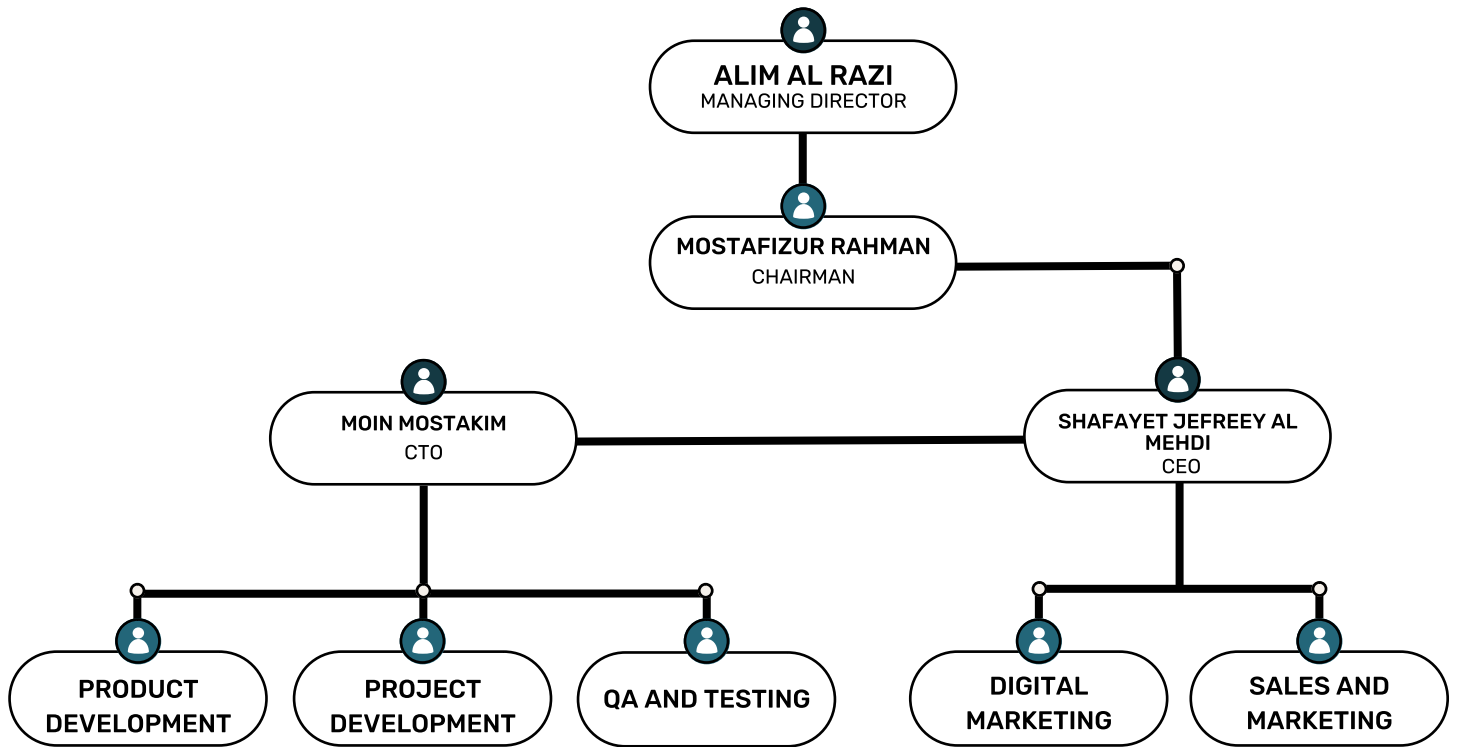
ALIM AL RAZI
MANAGING DIRECTOR

MOSTAFIZUR RAHMAN
CHAIRMAN

MOIN MOSTAKIM
CTO

SHAFAYET JEFREEY AL MEHDI
CEO

PRODUCT DEVELOPMENT

PROJECT DEVELOPMENT

QA AND TESTING

DIGITAL MARKETING

SALES AND MARKETING